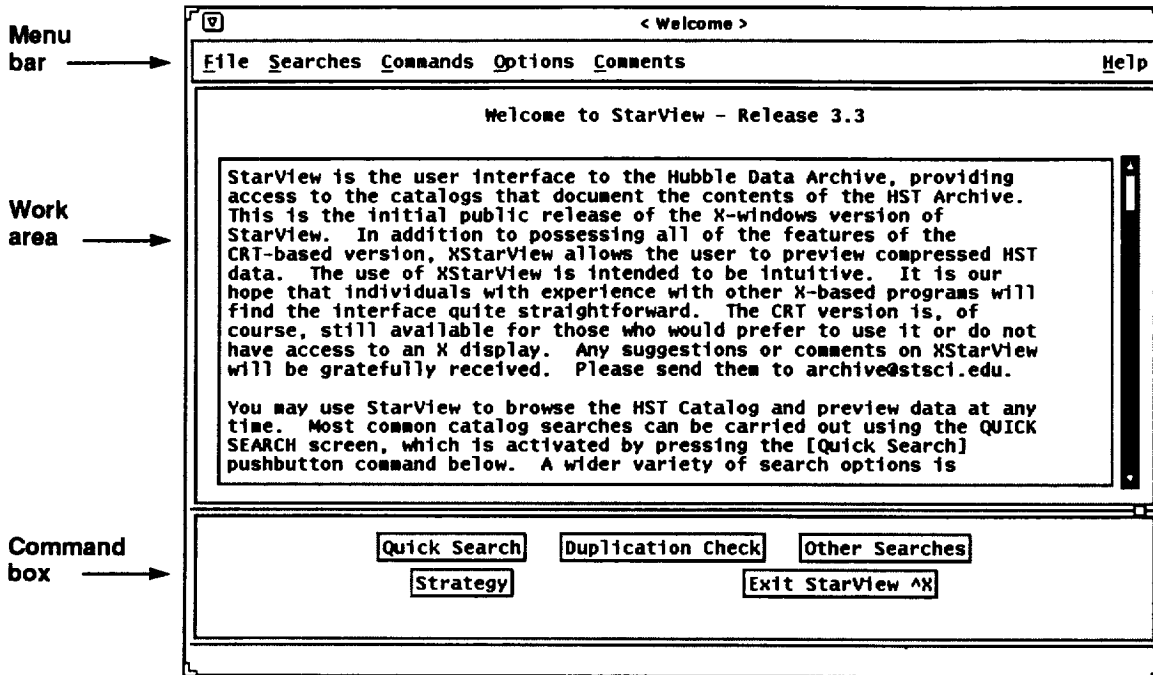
Menu bar

Work area

Command box

< Welcome >

File Searches Commands Options Comments Help

Welcome to StarView - Release 3.3

StarView is the user interface to the Hubble Data Archive, providing access to the catalogs that document the contents of the HST Archive. This is the initial public release of the X-windows version of StarView. In addition to possessing all of the features of the CRT-based version, XStarView allows the user to preview compressed HST data. The use of XStarView is intended to be intuitive. It is our hope that individuals with experience with other X-based programs will find the interface quite straightforward. The CRT version is, of course, still available for those who would prefer to use it or do not have access to an X display. Any suggestions or comments on XStarView will be gratefully received. Please send them to archive@stsci.edu.

You may use StarView to browse the HST Catalog and preview data at any time. Most common catalog searches can be carried out using the QUICK SEARCH screen, which is activated by pressing the [Quick Search] pushbutton command below. A wider variety of search options is

Quick Search Duplication Check Other Searches

Strategy Exit StarView ^X